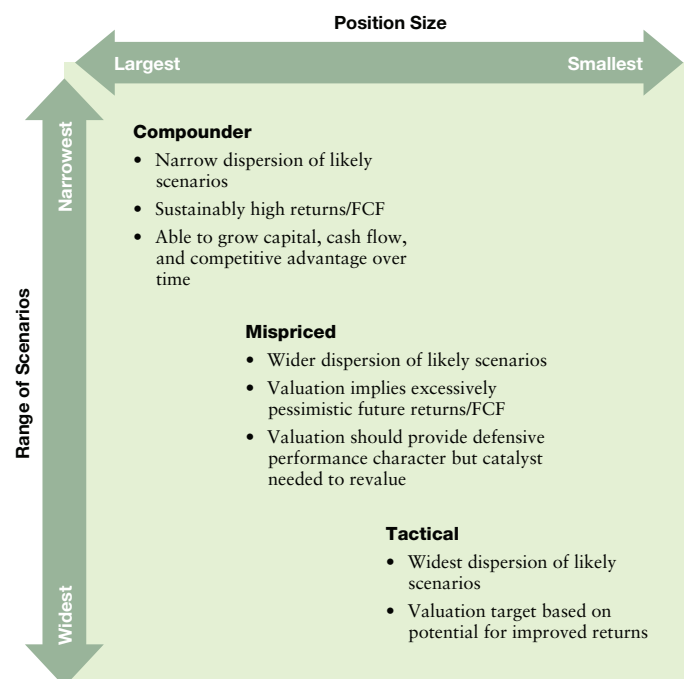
Position Size

Largest

Smallest

Range of Scenarios

Narrowest

Widest

Compounder

- Narrow dispersion of likely scenarios
- Sustainably high returns/FCF
- Able to grow capital, cash flow, and competitive advantage over time

Mispriced

- Wider dispersion of likely scenarios
- Valuation implies excessively pessimistic future returns/FCF
- Valuation should provide defensive performance character but catalyst needed to revalue

Tactical

- Widest dispersion of likely scenarios
- Valuation target based on potential for improved returns